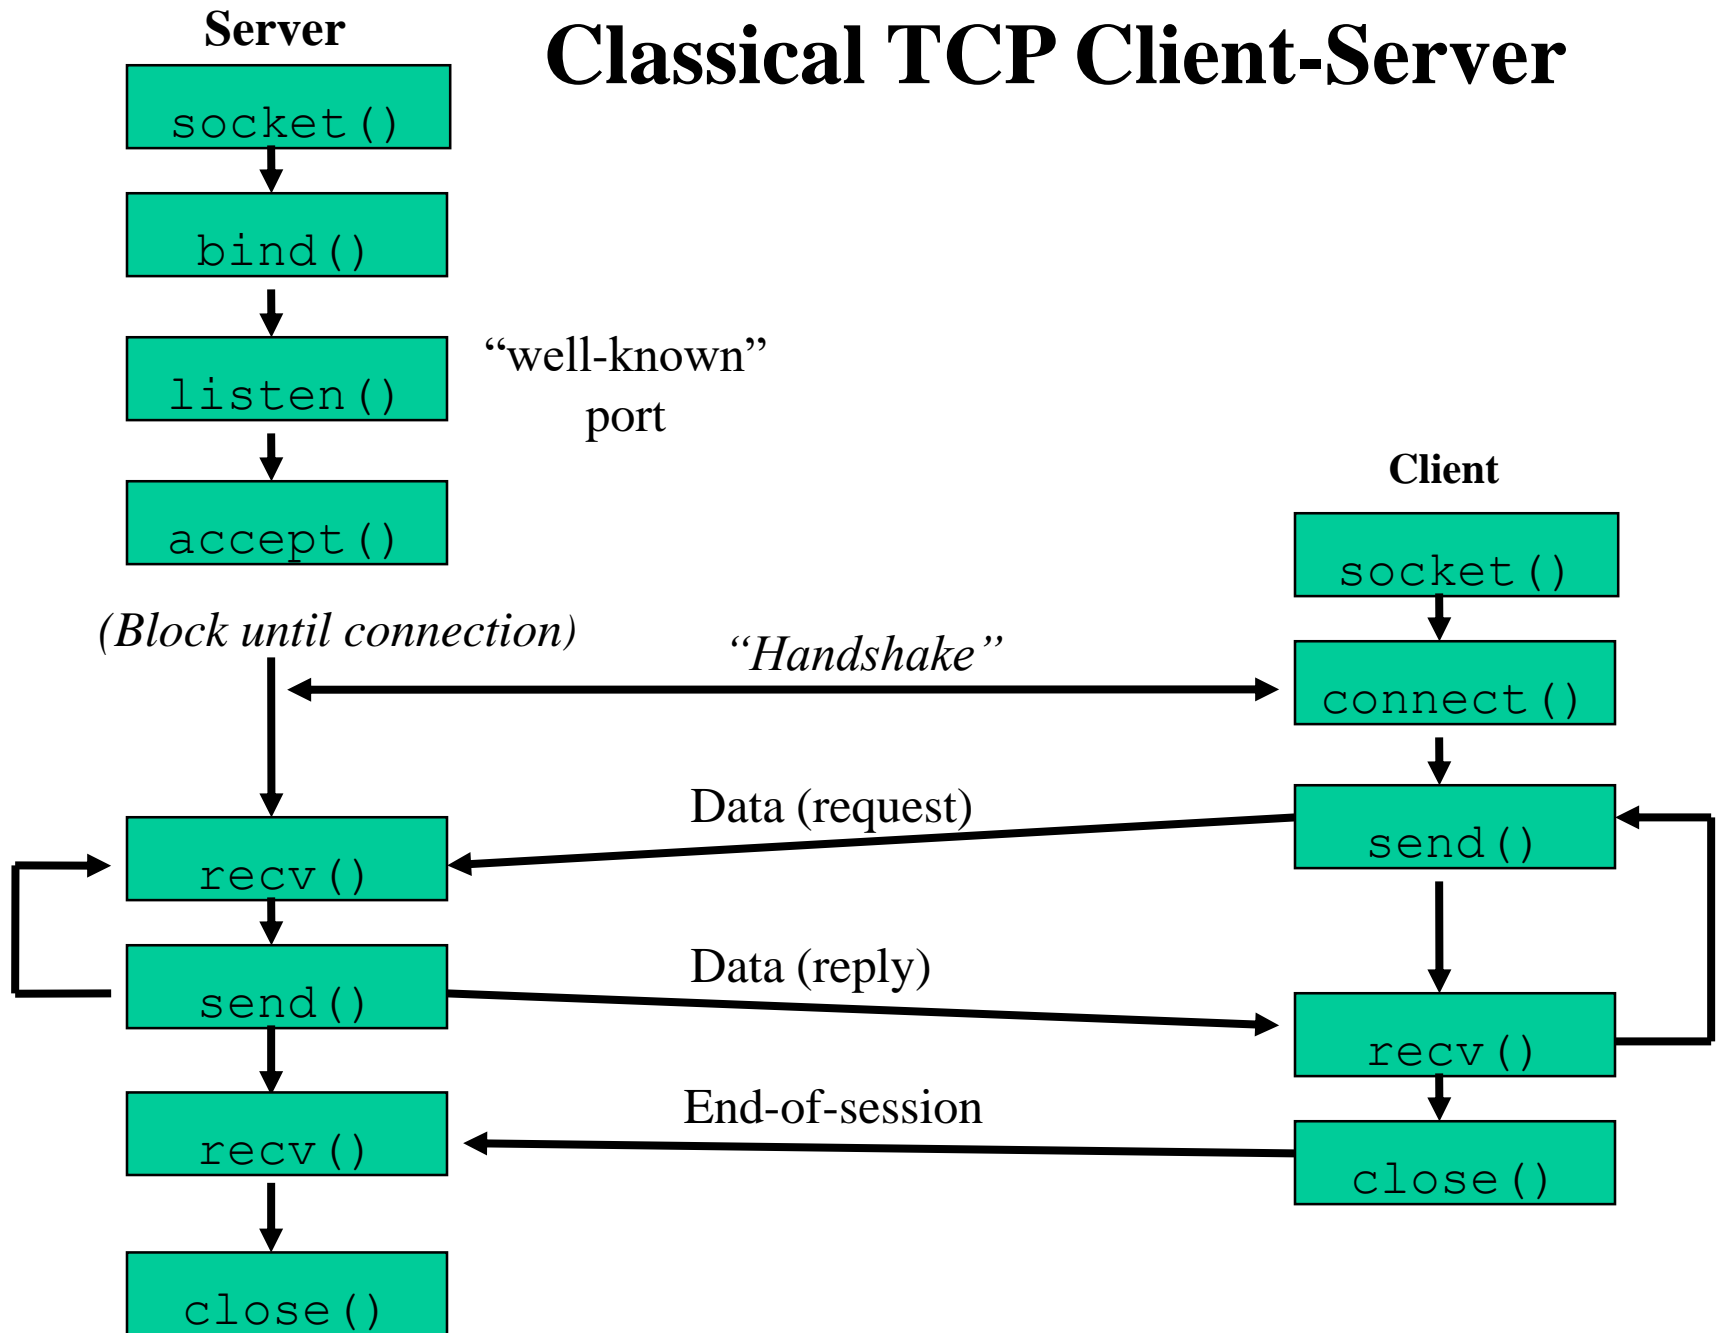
Server

Classical TCP Client-Server

socket()

bind()

listen()

“well-known” port

accept()

Client

socket()

(Block until connection)

“Handshake”

connect()

Data (request)

send()

recv()

send()

Data (reply)

recv()

recv()

End-of-session

close()

close()